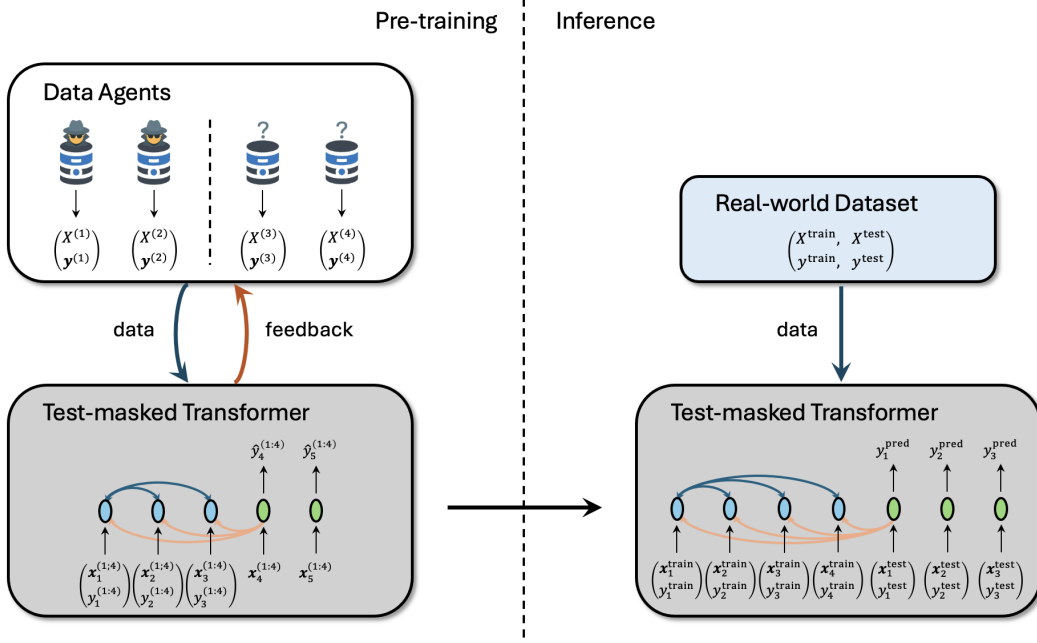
Pre-training

Inference

Data Agents

?

?

$\begin{pmatrix} X^{(1)} \\ \boldsymbol{y}^{(1)} \end{pmatrix}$ $\begin{pmatrix} X^{(2)} \\ \boldsymbol{y}^{(2)} \end{pmatrix}$ $\begin{pmatrix} X^{(3)} \\ \boldsymbol{y}^{(3)} \end{pmatrix}$ $\begin{pmatrix} X^{(4)} \\ \boldsymbol{y}^{(4)} \end{pmatrix}$

data

feedback

Test-masked Transformer

$\hat{y}_4^{(1:4)}$ $\hat{y}_5^{(1:4)}$

$\begin{pmatrix} \boldsymbol{x}_1^{(1:4)} \\ y_1^{(1:4)} \end{pmatrix}$ $\begin{pmatrix} \boldsymbol{x}_2^{(1:4)} \\ y_2^{(1:4)} \end{pmatrix}$ $\begin{pmatrix} \boldsymbol{x}_3^{(1:4)} \\ y_3^{(1:4)} \end{pmatrix}$ $\boldsymbol{x}_4^{(1:4)}$ $\boldsymbol{x}_5^{(1:4)}$

Real-world Dataset

$\begin{pmatrix} X^{\text{train}}, & X^{\text{test}} \\ \boldsymbol{y}^{\text{train}}, & \boldsymbol{y}^{\text{test}} \end{pmatrix}$

data

Test-masked Transformer

$y_1^{\text{pred}}$ $y_2^{\text{pred}}$ $y_3^{\text{pred}}$

$\begin{pmatrix} \boldsymbol{x}_1^{\text{train}} \\ y_1^{\text{train}} \end{pmatrix}$ $\begin{pmatrix} \boldsymbol{x}_2^{\text{train}} \\ y_2^{\text{train}} \end{pmatrix}$ $\begin{pmatrix} \boldsymbol{x}_3^{\text{train}} \\ y_3^{\text{train}} \end{pmatrix}$ $\begin{pmatrix} \boldsymbol{x}_4^{\text{train}} \\ y_4^{\text{train}} \end{pmatrix}$ $\begin{pmatrix} \boldsymbol{x}_1^{\text{test}} \\ y_1^{\text{test}} \end{pmatrix}$ $\begin{pmatrix} \boldsymbol{x}_2^{\text{test}} \\ y_2^{\text{test}} \end{pmatrix}$ $\begin{pmatrix} \boldsymbol{x}_3^{\text{test}} \\ y_3^{\text{test}} \end{pmatrix}$